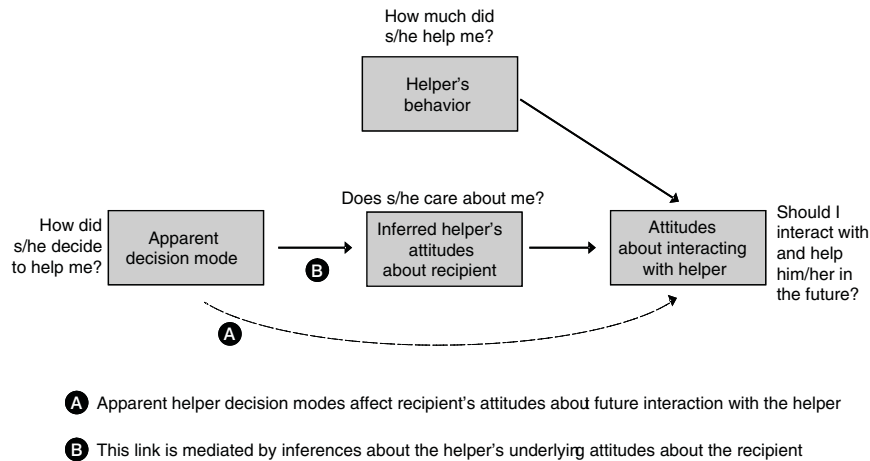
How much did s/he help me?

Helper's behavior

Does s/he care about me?

How did s/he decide to help me?

Apparent decision mode

B

Inferred helper's attitudes about recipient

Attitudes about interacting with helper

Should I interact with and help him/her in the future?

A

A Apparent helper decision modes affect recipient's attitudes about future interaction with the helper

B This link is mediated by inferences about the helper's underlying attitudes about the recipient